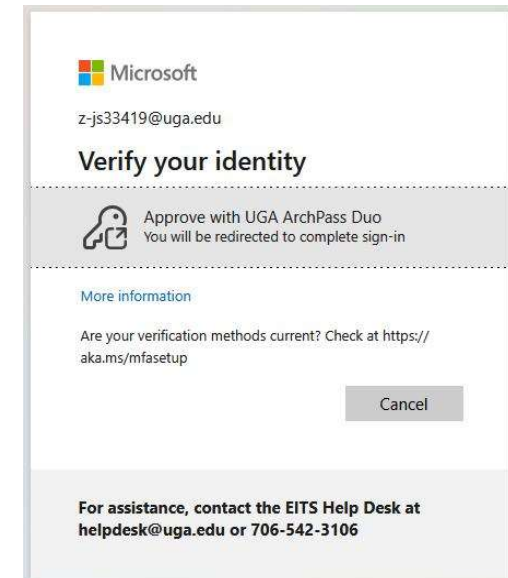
Microsoft

z-js33419@uga.edu

Verify your identity

Approve with UGA ArchPass Duo
You will be redirected to complete sign-in

More information

Are your verification methods current? Check at https://aka.ms/mfasetup

Cancel

For assistance, contact the EITS Help Desk at helpdesk@uga.edu or 706-542-3106